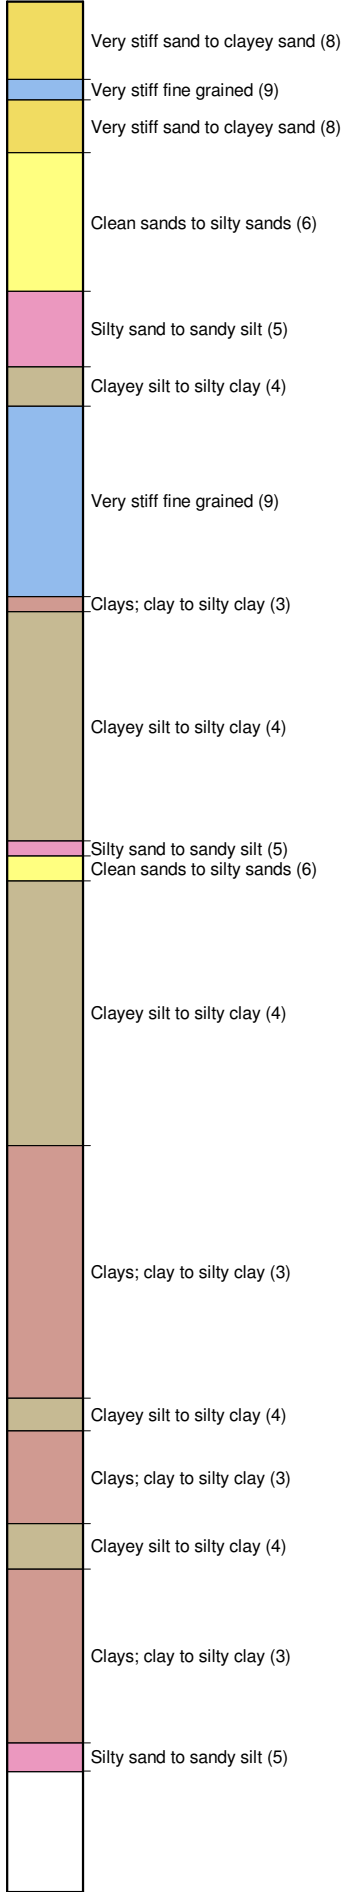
Very stiff sand to clayey sand (8)
Very stiff fine grained (9)
Very stiff sand to clayey sand (8)
Clean sands to silty sands (6)
Silty sand to sandy silt (5)
Clayey silt to silty clay (4)
Very stiff fine grained (9)
Clays; clay to silty clay (3)
Clayey silt to silty clay (4)
Silty sand to sandy silt (5)
Clean sands to silty sands (6)
Clayey silt to silty clay (4)
Clays; clay to silty clay (3)
Clayey silt to silty clay (4)
Clays; clay to silty clay (3)
Clayey silt to silty clay (4)
Clays; clay to silty clay (3)
Silty sand to sandy silt (5)